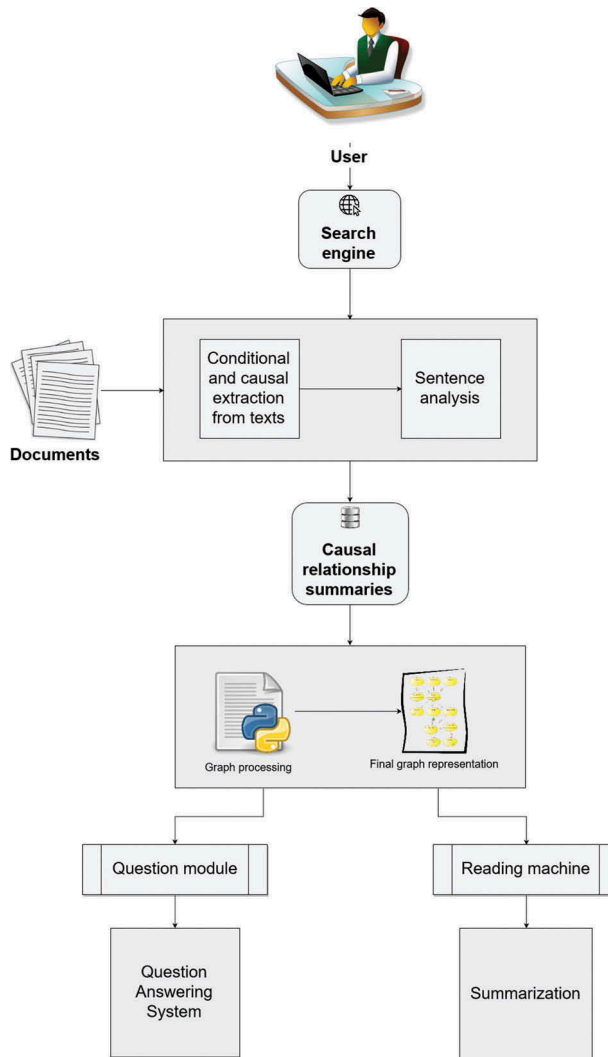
User

Search engine

Conditional and causal extraction from texts

Sentence analysis

Documents

Causal relationship summaries

Graph processing

Final graph representation

Question module

Reading machine

Question Answering System

Summarization